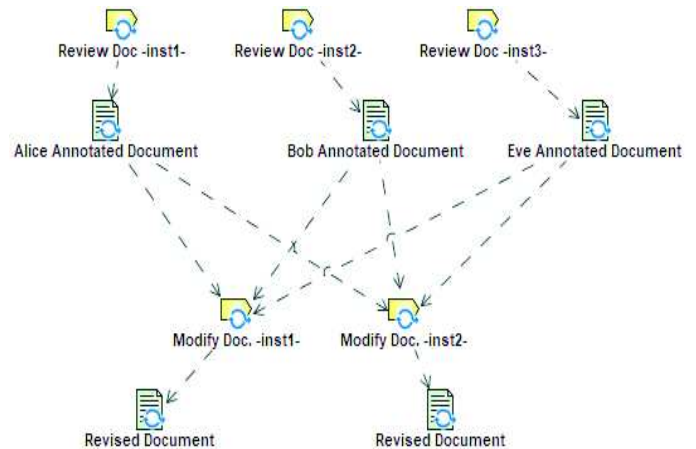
Review Doc -inst1-

Review Doc -inst2-

Review Doc -inst3-

Alice Annotated Document

Bob Annotated Document

Eve Annotated Document

Modify Doc. -inst1-

Modify Doc. -inst2-

Revised Document

Revised Document